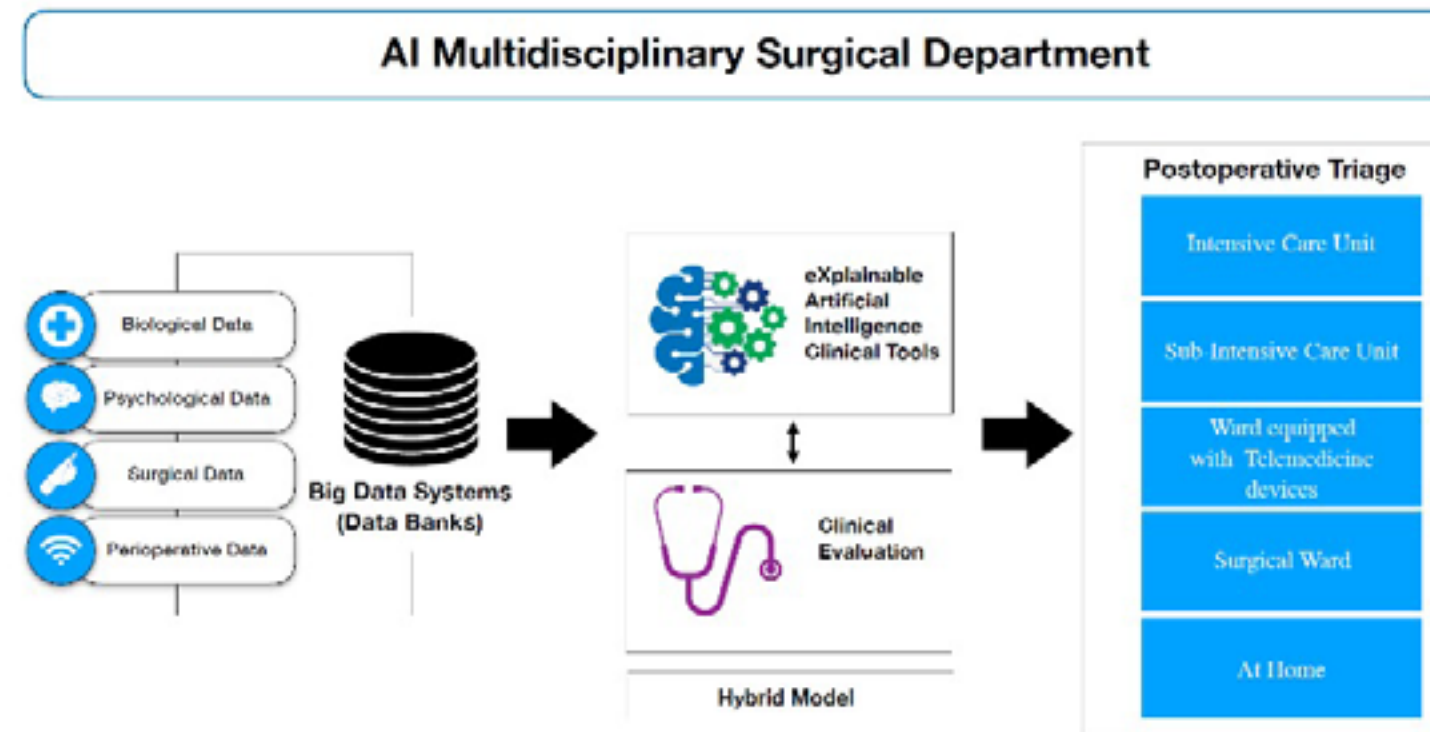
AI Multidisciplinary Surgical Department

Biological Data
Psychological Data
Surgical Data
Perioperative Data

Big Data Systems (Data Banks)

eXplainable Artificial Intelligence Clinical Tools

Clinical Evaluation

Hybrid Model

Postoperative Triage

Intensive Care Unit

Sub Intensive Care Unit

Ward equipped with Telemedicine devices

Surgical Ward

At Home